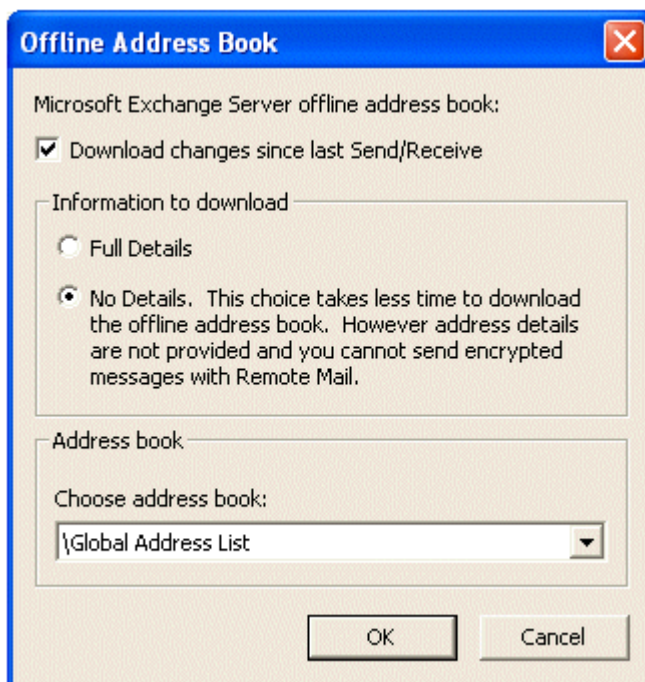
Offline Address Book

Microsoft Exchange Server offline address book:

Download changes since last Send/Receive

Information to download

Full Details

No Details. This choice takes less time to download the offline address book. However address details are not provided and you cannot send encrypted messages with Remote Mail.

Address book

Choose address book:

\Global Address List

OK

Cancel